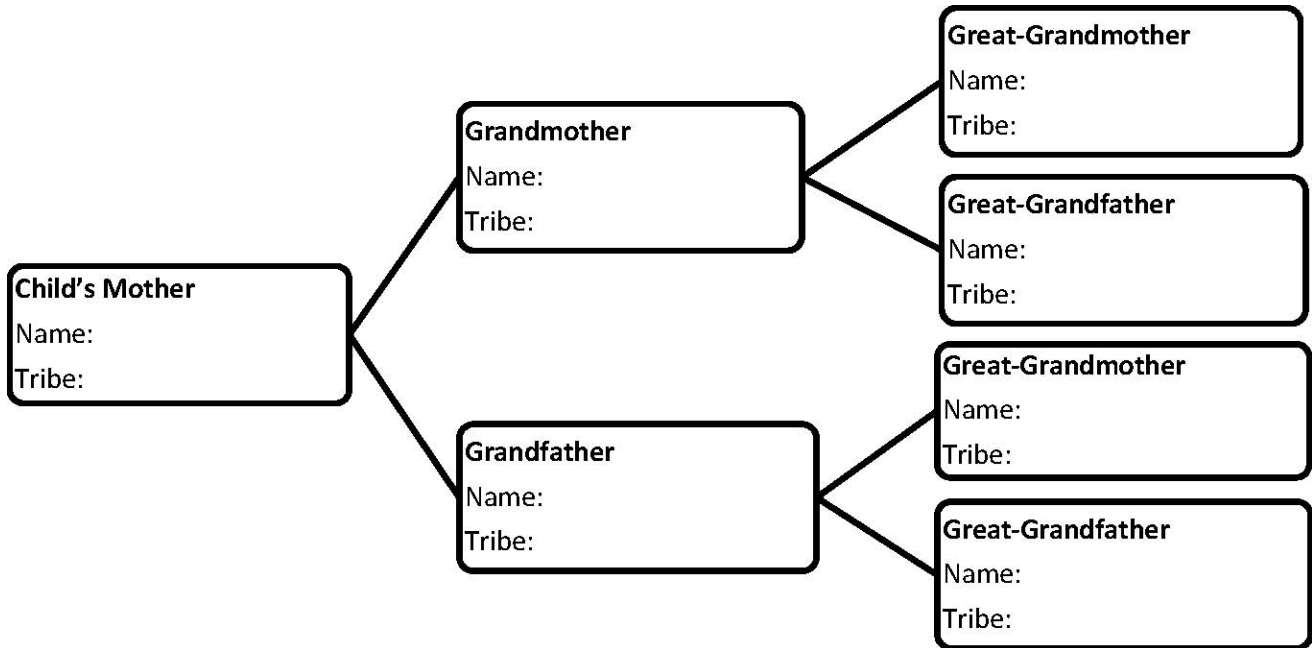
Child's Mother
Name:
Tribe:

Grandmother
Name:
Tribe:

Great-Grandmother
Name:
Tribe:

Great-Grandfather
Name:
Tribe:

Grandfather
Name:
Tribe:

Great-Grandmother
Name:
Tribe:

Great-Grandfather
Name:
Tribe: